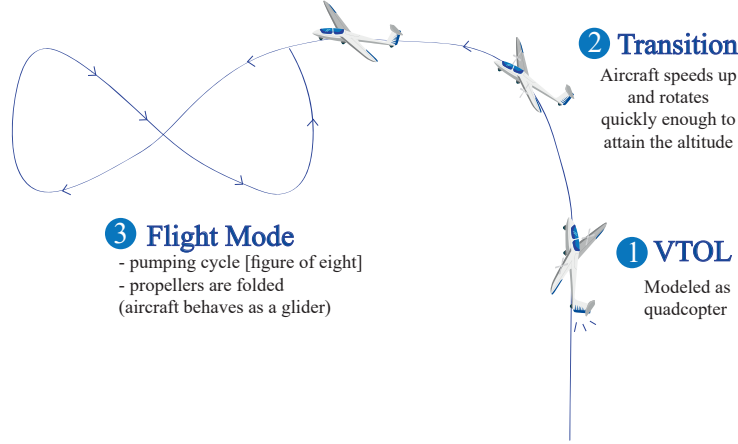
2 Transition
Aircraft speeds up and rotates quickly enough to attain the altitude

3 Flight Mode
- pumping cycle [figure of eight]
- propellers are folded
(aircraft behaves as a glider)

1 VTOL
Modeled as quadcopter